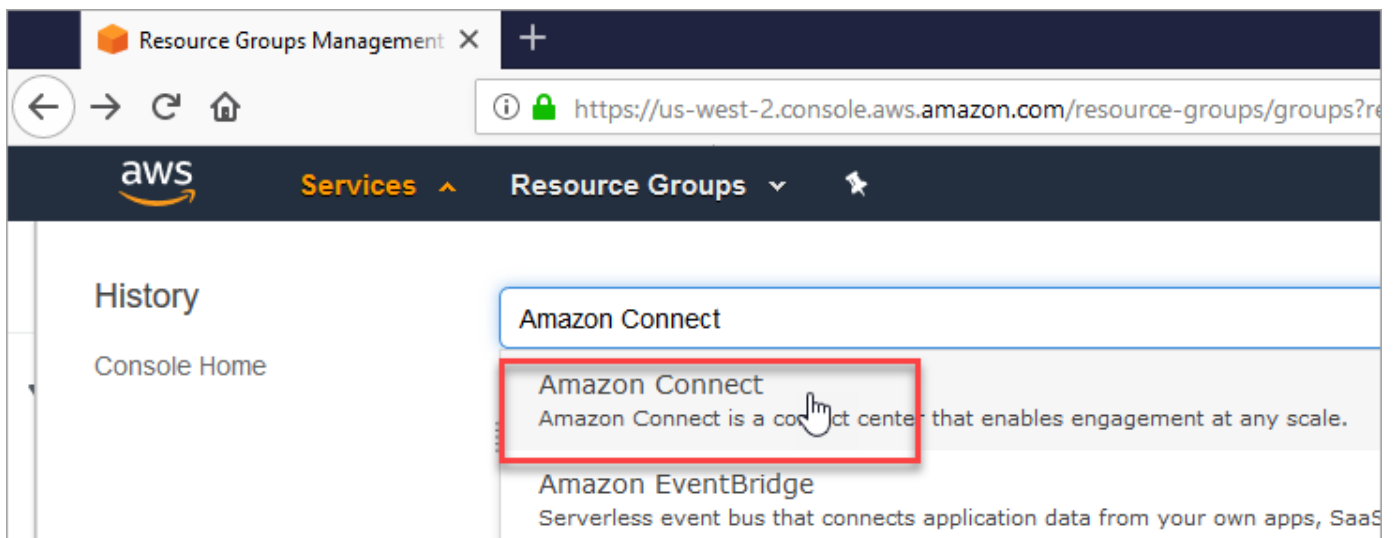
Resource Groups Management ×

+

https://us-west-2.console.aws.amazon.com/resource-groups/groups?re

aws

Services

Resource Groups

History

Console Home

Amazon Connect

Amazon Connect

Amazon Connect is a co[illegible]ct center that enables engagement at any scale.

Amazon EventBridge

Serverless event bus that connects application data from your own apps, SaaS